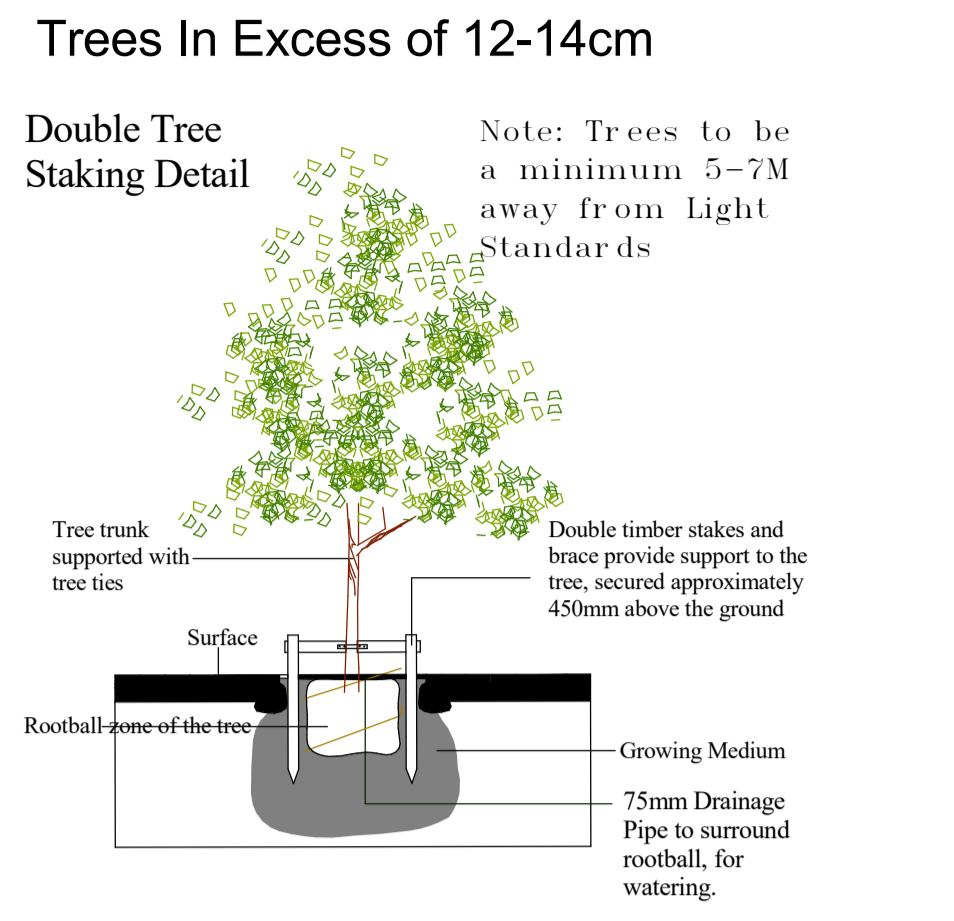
Trees In Excess of 12-14cm

Double Tree Staking Detail

Note: Trees to be a minimum 5-7M away from Light Standards

Tree trunk supported with tree ties

Double timber stakes and brace provide support to the tree, secured approximately 450mm above the ground

Surface

Rootball zone of the tree

Growing Medium

75mm Drainage Pipe to surround rootball, for watering.